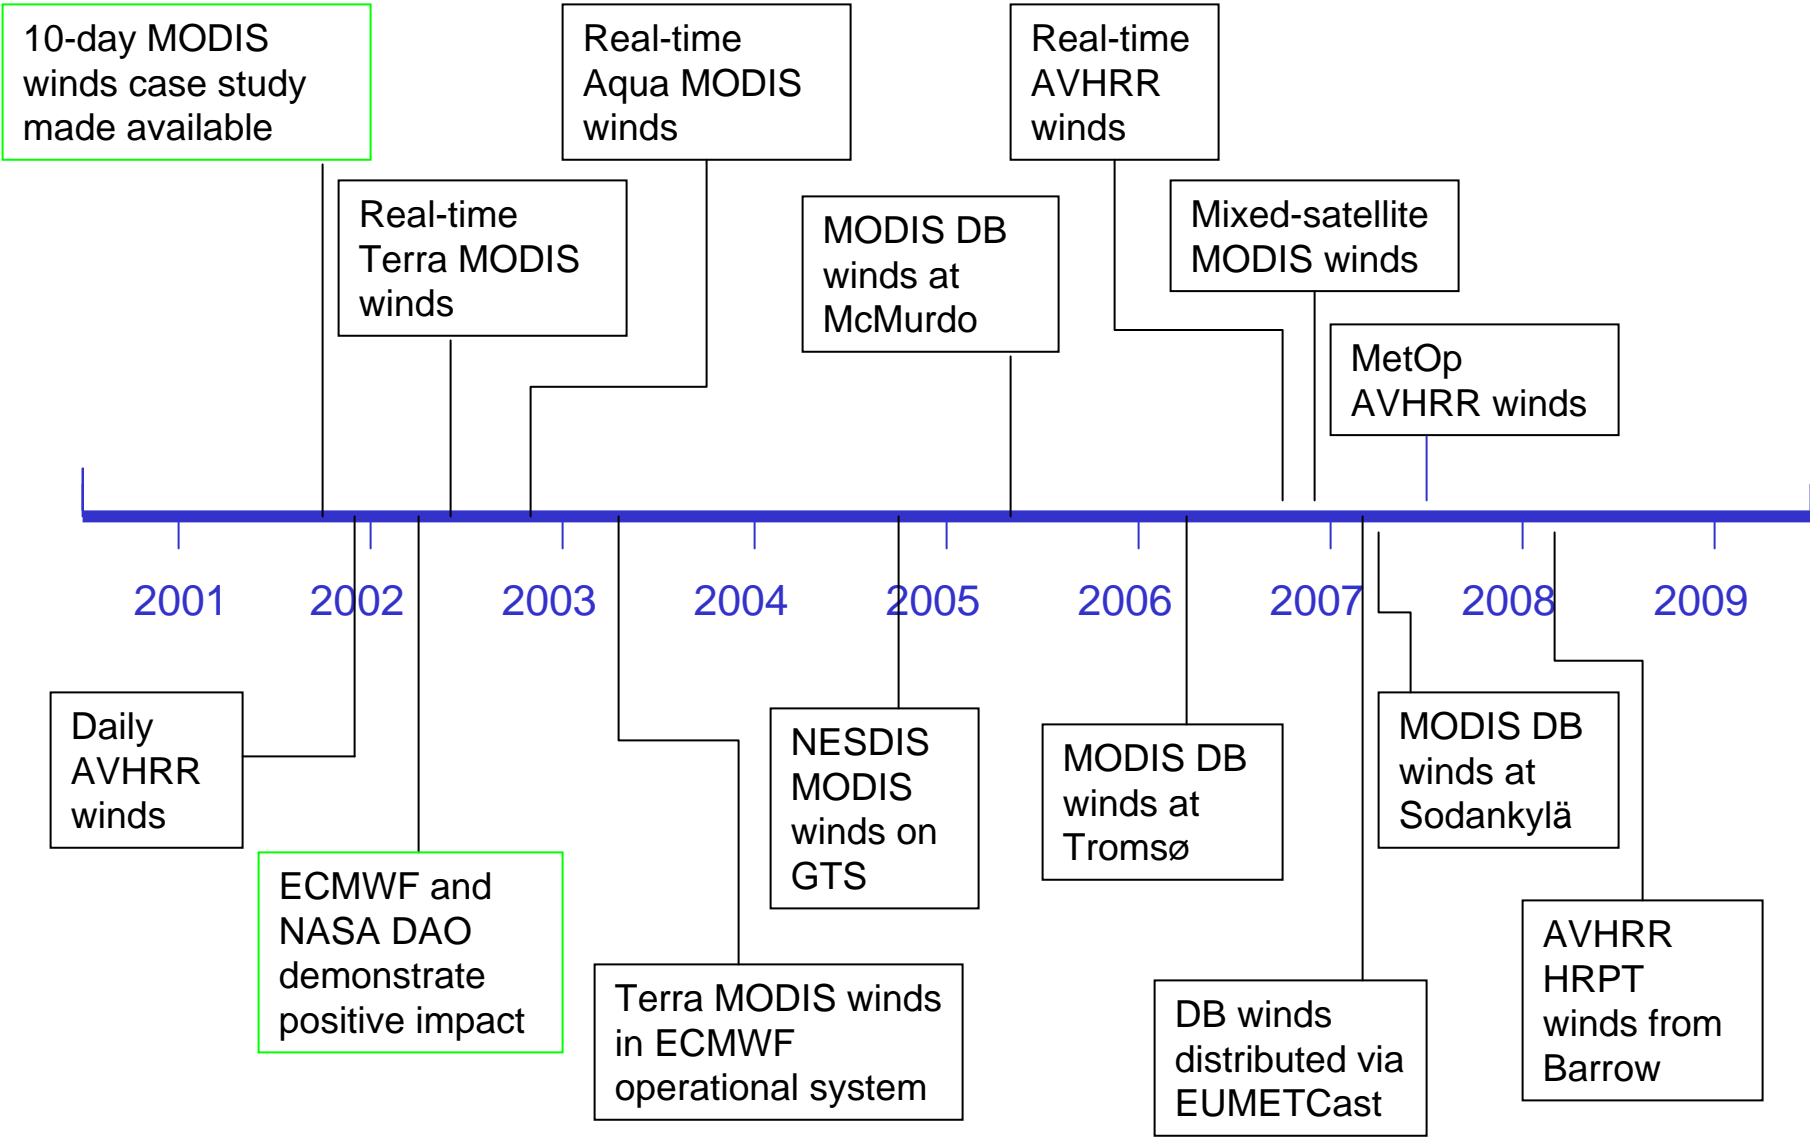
10-day MODIS winds case study made available

Real-time Aqua MODIS winds

Real-time AVHRR winds

Real-time Terra MODIS winds

MODIS DB winds at McMurdo

Mixed-satellite MODIS winds

MetOp AVHRR winds

2001 2002 2003 2004 2005 2006 2007 2008 2009

Daily AVHRR winds

ECMWF and NASA DAO demonstrate positive impact

Terra MODIS winds in ECMWF operational system

NESDIS MODIS winds on GTS

MODIS DB winds at Tromsø

DB winds distributed via EUMETCast

MODIS DB winds at Sodankylä

AVHRR HRPT winds from Barrow